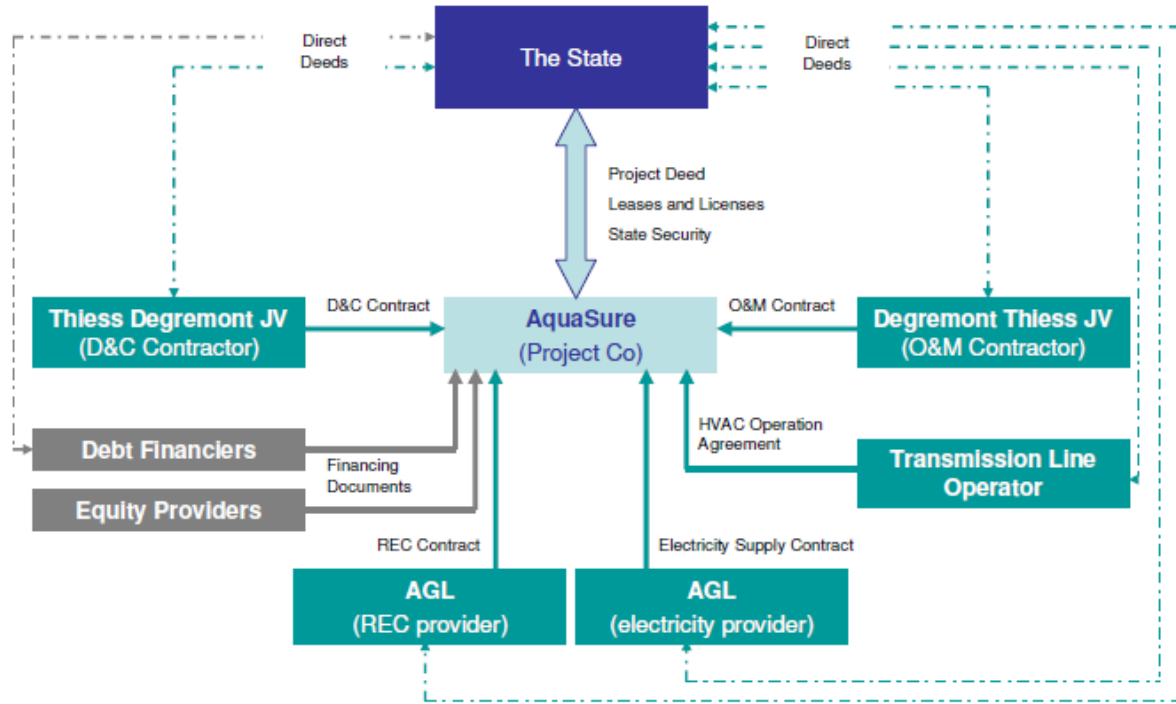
Direct Deeds

The State

Direct Deeds

Project Deed

Leases and Licenses

State Security

Thiess Degremont JV
(D&C Contractor)

D&C Contract

AquaSure
(Project Co)

O&M Contract

Degremont Thiess JV
(O&M Contractor)

Debt Financiers

Financing Documents

Equity Providers

HVAC Operation Agreement

Transmission Line Operator

REC Contract

Electricity Supply Contract

AGL
(REC provider)

AGL
(electricity provider)